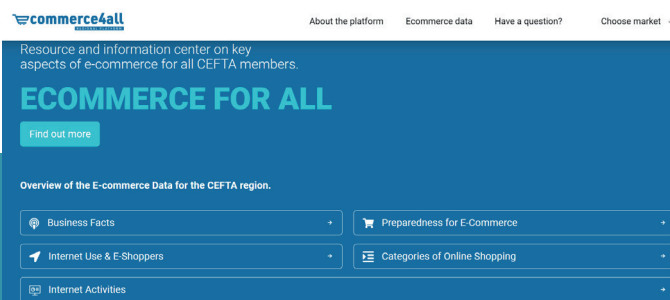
ecommerce4all
REGIONAL PLATFORM

About the platform
Ecommerce data
Have a question?
Choose market

Resource and information center on key aspects of e-commerce for all CEFTA members.

ECOMMERCE FOR ALL

Find out more

Overview of the E-commerce Data for the CEFTA region.

Business Facts

Preparedness for E-Commerce

Internet Use & E-Shoppers

Categories of Online Shopping

Internet Activities